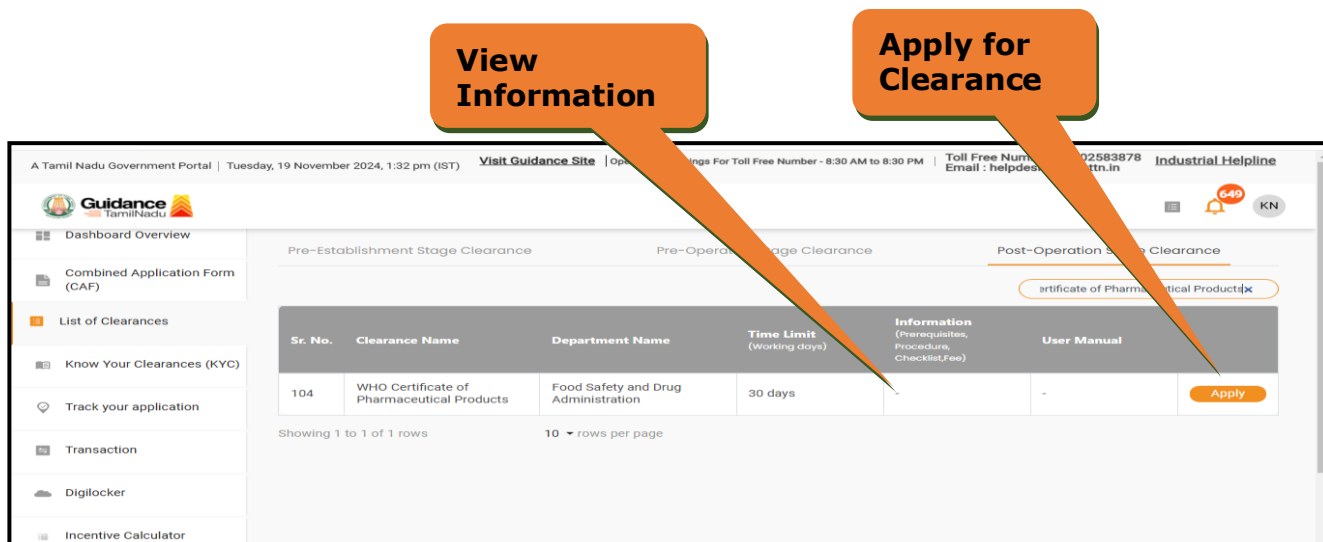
View Information

Apply for Clearance

A Tamil Nadu Government Portal | Tuesday, 19 November 2024, 1:32 pm (IST) Visit Guidance Site | Ope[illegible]ings For Toll Free Number - 8:30 AM to 8:30 PM | Toll Free Num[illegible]02583878 Email : helpdes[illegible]ttn.in Industrial Helpline

Guidance TamilNadu

649

KN

Dashboard Overview

Combined Application Form (CAF)

List of Clearances

Know Your Clearances (KYC)

Track your application

Transaction

Digilocker

Incentive Calculator

Pre-Establishment Stage Clearance

Pre-Opera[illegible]age Clearance

Post-Operation S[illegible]e Clearance

ertificate of Pharma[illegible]tical Products

| Sr. No. | Clearance Name | Department Name | Time Limit (Working days) | Information (Prerequisites, Procedure, Checklist,Fee) | User Manual | |
|---|---|---|---|---|---|---|
| 104 | WHO Certificate of Pharmaceutical Products | Food Safety and Drug Administration | 30 days | - | - | Apply |

Showing 1 to 1 of 1 rows

10 rows per page